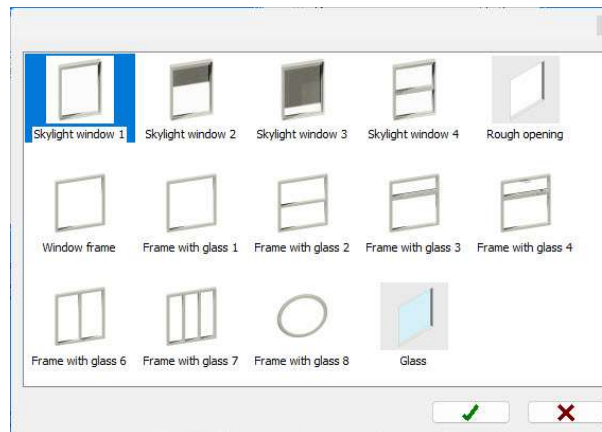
Skylight window 1
Skylight window 2
Skylight window 3
Skylight window 4
Rough opening
Window frame
Frame with glass 1
Frame with glass 2
Frame with glass 3
Frame with glass 4
Frame with glass 6
Frame with glass 7
Frame with glass 8
Glass
✓
✕